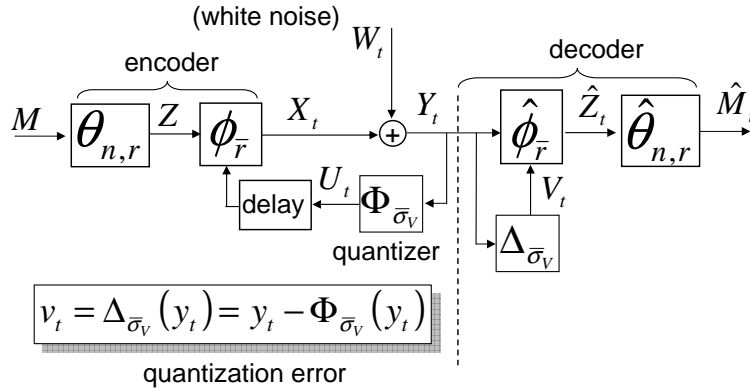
(white noise)

$W_t$

encoder

decoder

$M$

$\theta_{n,r}$

$Z$

$\phi_{\bar{r}}$

$X_t$

$Y_t$

$\hat{\phi}_{\bar{r}}$

$\hat{Z}_t$

$\hat{\theta}_{n,r}$

$\hat{M}$

$U_t$

delay

$\Phi_{\bar{\sigma}_V}$

$V_t$

quantizer

$\Delta_{\bar{\sigma}_V}$

$v_t = \Delta_{\bar{\sigma}_V}(y_t) = y_t - \Phi_{\bar{\sigma}_V}(y_t)$

quantization error